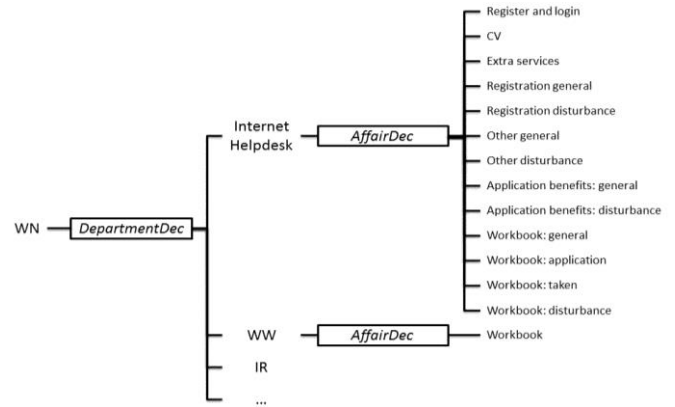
WN
DepartmentDec
Internet Helpdesk
AffairDec
Register and login
CV
Extra services
Registration general
Registration disturbance
Other general
Other disturbance
Application benefits: general
Application benefits: disturbance
Workbook: general
Workbook: application
Workbook: taken
Workbook: disturbance
WW
AffairDec
Workbook
IR
...